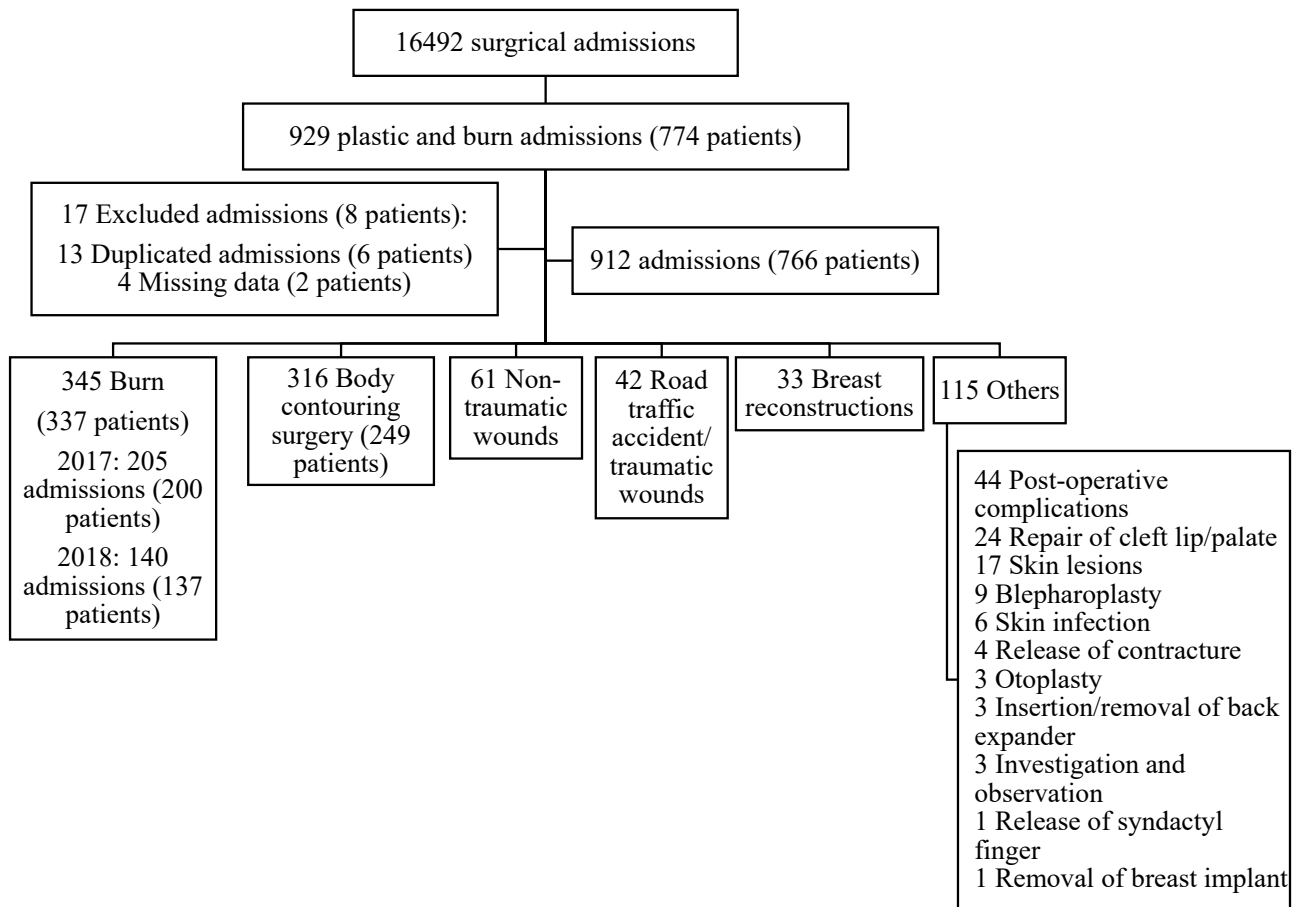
16492 surgical admissions

929 plastic and burn admissions (774 patients)

17 Excluded admissions (8 patients):
13 Duplicated admissions (6 patients)
4 Missing data (2 patients)

912 admissions (766 patients)

345 Burn
(337 patients)
2017: 205 admissions (200 patients)
2018: 140 admissions (137 patients)

316 Body contouring surgery (249 patients)

61 Non-traumatic wounds

42 Road traffic accident/ traumatic wounds

33 Breast reconstructions

115 Others

44 Post-operative complications
24 Repair of cleft lip/palate
17 Skin lesions
9 Blepharoplasty
6 Skin infection
4 Release of contracture
3 Otoplasty
3 Insertion/removal of back expander
3 Investigation and observation
1 Release of syndactyl finger
1 Removal of breast implant